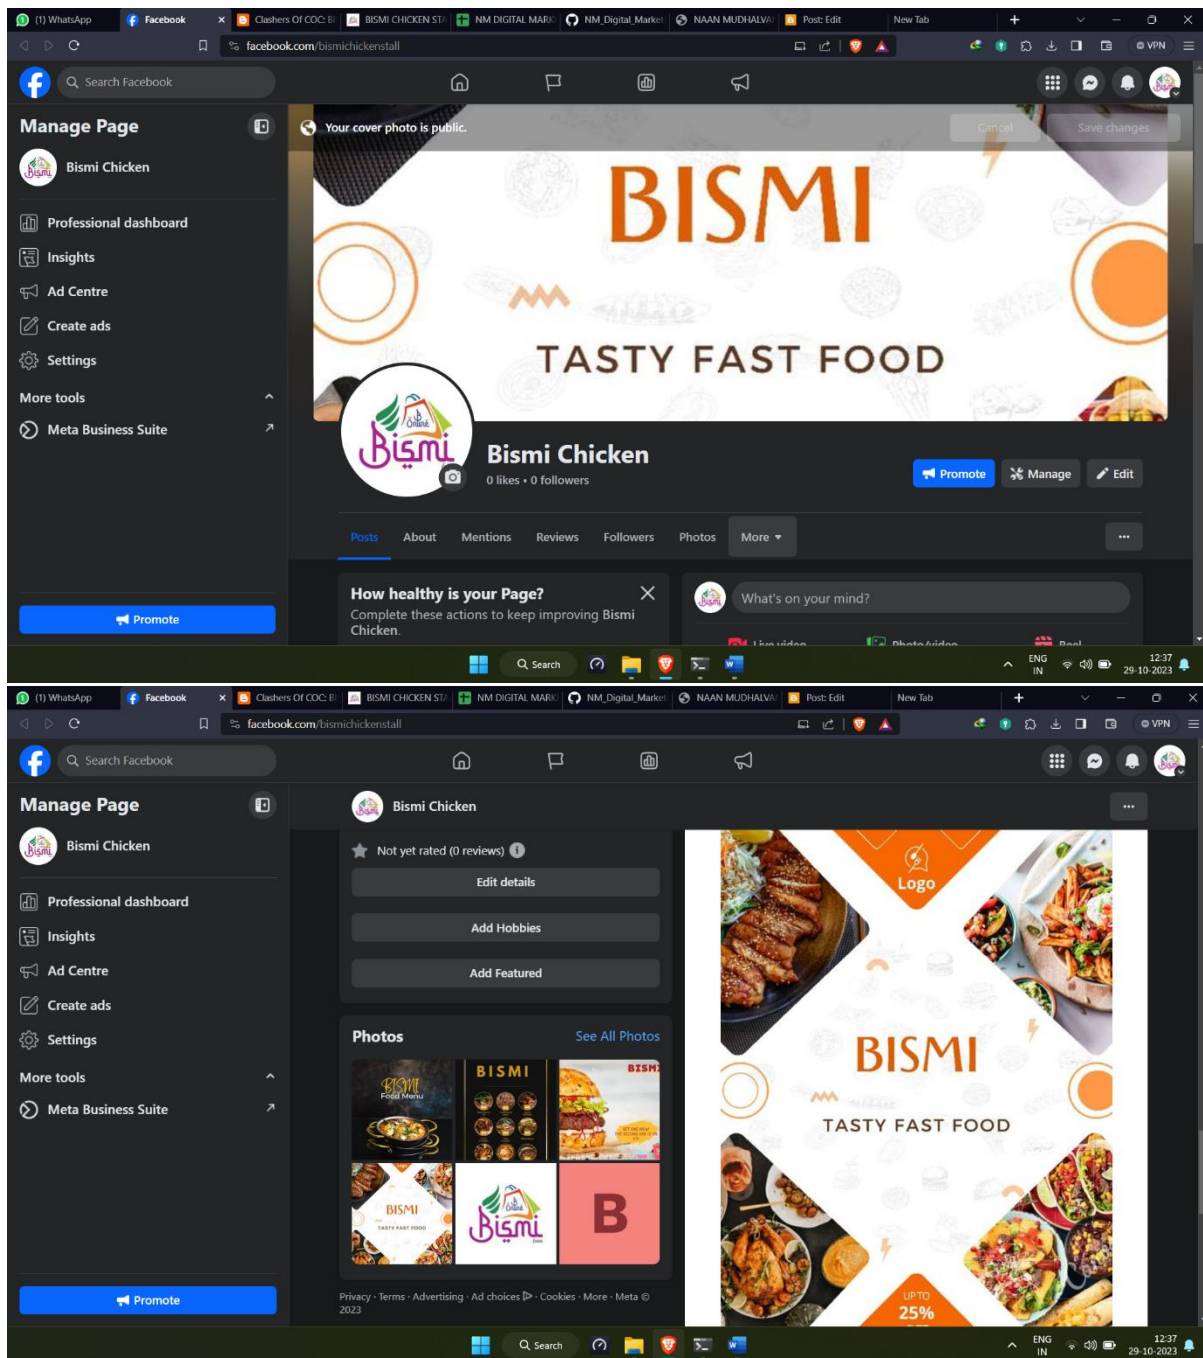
(1) WhatsApp | Facebook | Clashers Of COC: B | BISMI CHICKEN STA | NM DIGITAL MARK | NM_Digital_Market | NAAN MUDHALVA | Post: Edit | New Tab

facebook.com/bismichickenstall

VPN

Search Facebook

Manage Page

Bismi Chicken

Professional dashboard

Insights

Ad Centre

Create ads

Settings

More tools

Meta Business Suite

Promote

Your cover photo is public.

Cancel

Save changes

BISMI

TASTY FAST FOOD

Bismi

Bismi Chicken

0 likes • 0 followers

Promote

Manage

Edit

Posts About Mentions Reviews Followers Photos More

How healthy is your Page?

Complete these actions to keep improving Bismi Chicken.

What's on your mind?

Live video Photo/video Reel

Search

ENG IN 12:37 29-10-2023

(1) WhatsApp | Facebook | Clashers Of COC: B | BISMI CHICKEN STA | NM DIGITAL MARK | NM_Digital_Market | NAAN MUDHALVA | Post: Edit | New Tab

facebook.com/bismichickenstall

VPN

Search Facebook

Manage Page

Bismi Chicken

Professional dashboard

Insights

Ad Centre

Create ads

Settings

More tools

Meta Business Suite

Promote

Bismi Chicken

Not yet rated (0 reviews)

Edit details

Add Hobbies

Add Featured

Photos

See All Photos

BISMI Food Menu

BISMI

BISMI

BISMI TASTY FAST FOOD

Bismi

B

Privacy · Terms · Advertising · Ad choices · Cookies · More · Meta © 2023

Logo

BISMI

TASTY FAST FOOD

UPTO 25%

Search

ENG IN 12:37 29-10-2023